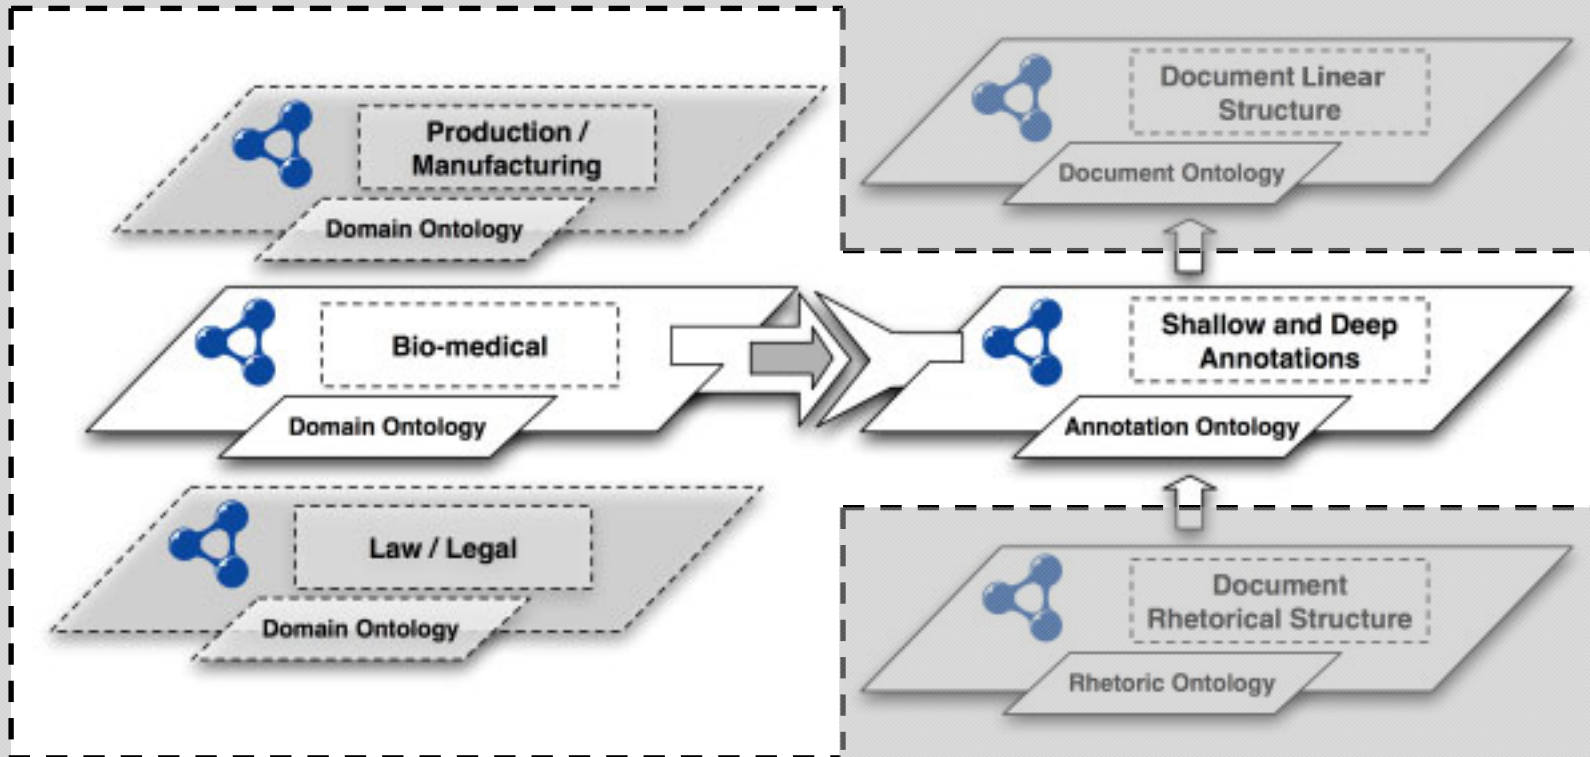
Production / Manufacturing

Domain Ontology

Bio-medical

Domain Ontology

Law / Legal

Domain Ontology

Document Linear Structure

Document Ontology

Shallow and Deep Annotations

Annotation Ontology

Document Rhetorical Structure

Rhetoric Ontology